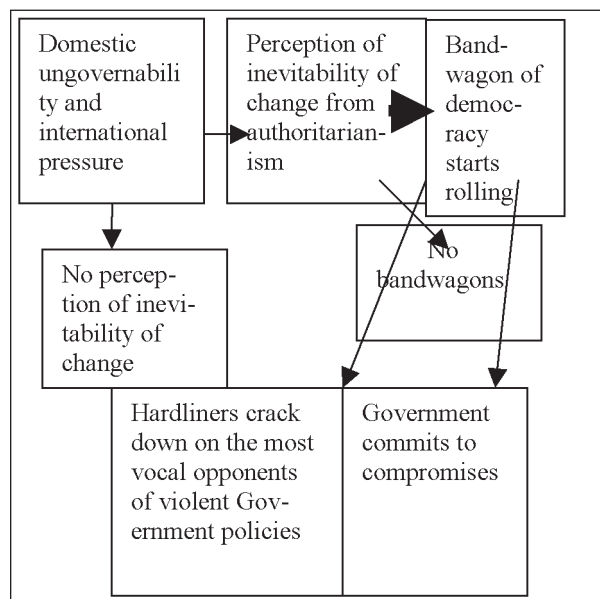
Domestic ungovernability and international pressure

Perception of inevitability of change from authoritarianism

Bandwagon of democracy starts rolling

No perception of inevitability of change

No bandwagons

Hardliners crack down on the most vocal opponents of violent Government policies

Government commits to compromises